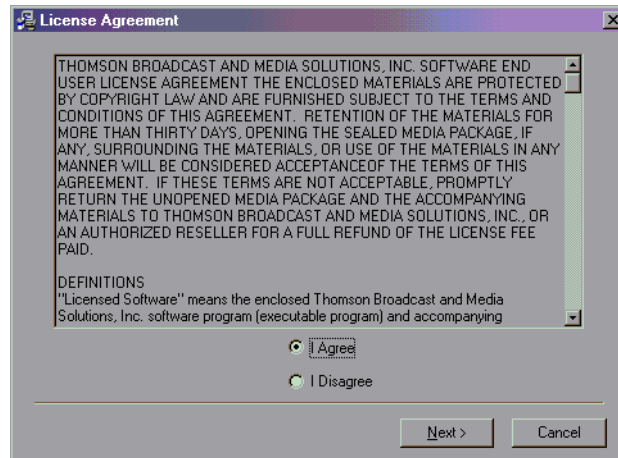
License Agreement

THOMSON BROADCAST AND MEDIA SOLUTIONS, INC. SOFTWARE END USER LICENSE AGREEMENT THE ENCLOSED MATERIALS ARE PROTECTED BY COPYRIGHT LAW AND ARE FURNISHED SUBJECT TO THE TERMS AND CONDITIONS OF THIS AGREEMENT. RETENTION OF THE MATERIALS FOR MORE THAN THIRTY DAYS, OPENING THE SEALED MEDIA PACKAGE, IF ANY, SURROUNDING THE MATERIALS, OR USE OF THE MATERIALS IN ANY MANNER WILL BE CONSIDERED ACCEPTANCEOF THE TERMS OF THIS AGREEMENT. IF THESE TERMS ARE NOT ACCEPTABLE, PROMPTLY RETURN THE UNOPENED MEDIA PACKAGE AND THE ACCOMPANYING MATERIALS TO THOMSON BROADCAST AND MEDIA SOLUTIONS, INC., OR AN AUTHORIZED RESELLER FOR A FULL REFUND OF THE LICENSE FEE PAID.

DEFINITIONS
"Licensed Software" means the enclosed Thomson Broadcast and Media Solutions, Inc. software program (executable program) and accompanying

I Agree

I Disagree

Next >

Cancel